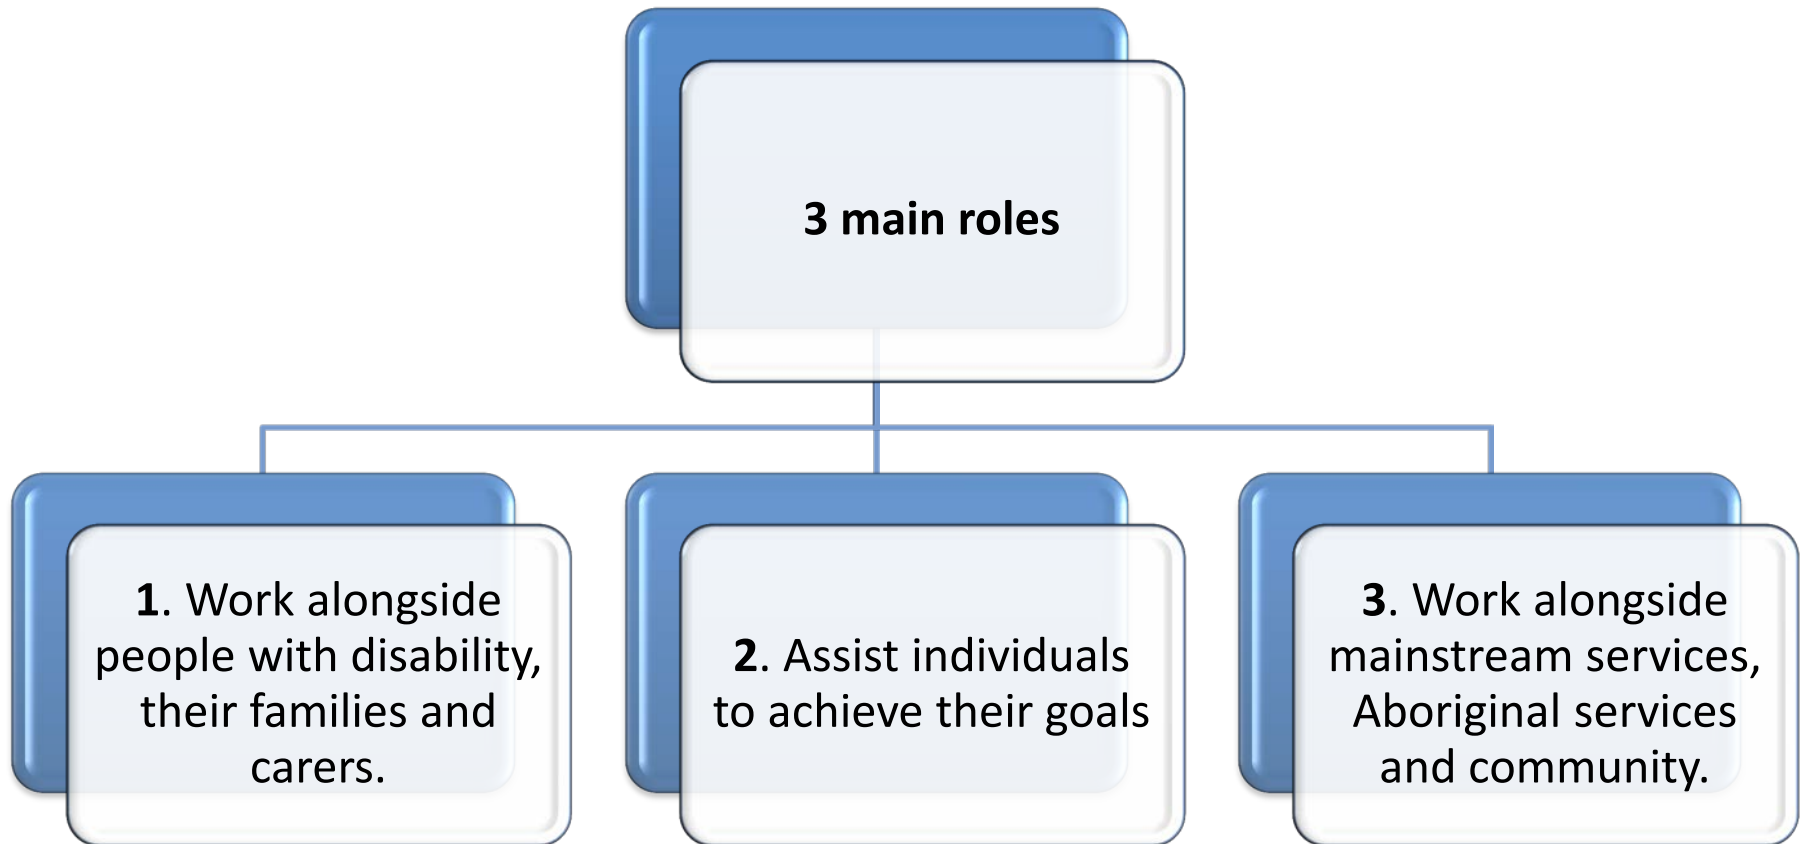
3 main roles

1. Work alongside people with disability, their families and carers.

2. Assist individuals to achieve their goals

3. Work alongside mainstream services, Aboriginal services and community.